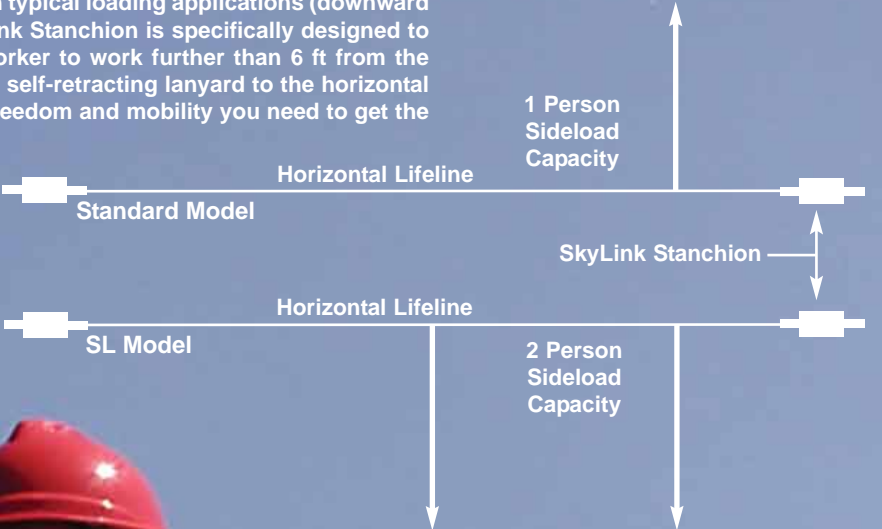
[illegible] typical loading applications (downward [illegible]nk Stanchion is specifically designed to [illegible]orker to work further than 6 ft from the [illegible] self-retracting lanyard to the horizontal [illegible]eedom and mobility you need to get the

1 Person Sideload Capacity

Horizontal Lifeline

Standard Model

SkyLink Stanchion

Horizontal Lifeline

SL Model

2 Person Sideload Capacity